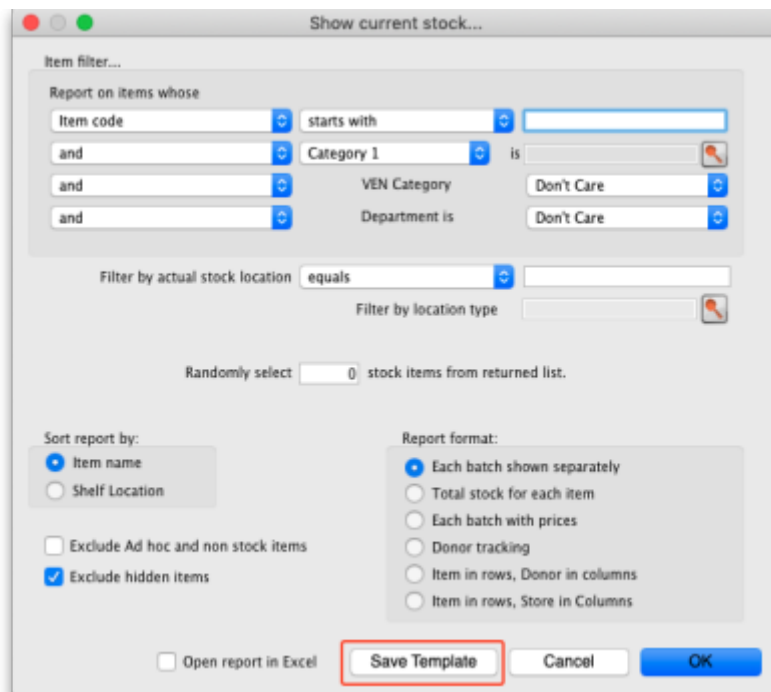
Show current stock...

Item filter...

Report on items whose

Item code
starts with

and
Category 1
is

and
VEN Category
Don't Care

and
Department is
Don't Care

Filter by actual stock location
equals

Filter by location type

Randomly select 0 stock items from returned list.

Sort report by:
Item name
Shelf Location

Report format:
Each batch shown separately
Total stock for each item
Each batch with prices
Donor tracking
Item in rows, Donor in columns
Item in rows, Store in Columns

Exclude Ad hoc and non stock items
Exclude hidden items

Open report in Excel
Save Template
Cancel
OK